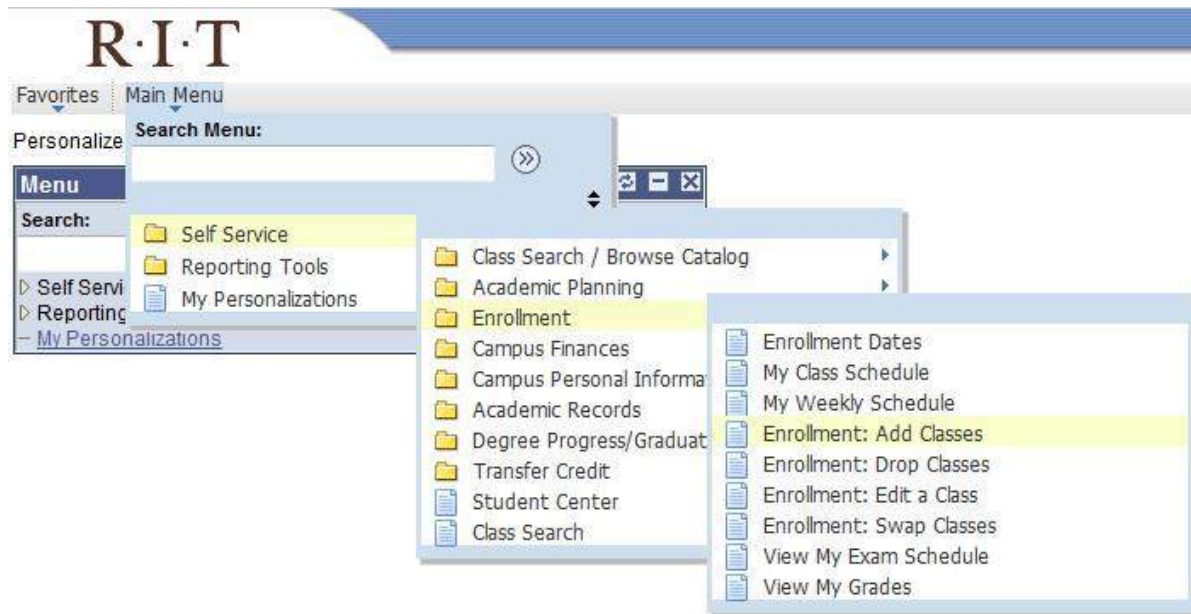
R·I·T

Favorites Main Menu

Personalize

Menu

Search:

▷ Self Servi
▷ Reporting
– My Personalizations

Search Menu:

Self Service
Reporting Tools
My Personalizations

Class Search / Browse Catalog
Academic Planning
Enrollment
Campus Finances
Campus Personal Informa
Academic Records
Degree Progress/Graduat
Transfer Credit
Student Center
Class Search

Enrollment Dates
My Class Schedule
My Weekly Schedule
Enrollment: Add Classes
Enrollment: Drop Classes
Enrollment: Edit a Class
Enrollment: Swap Classes
View My Exam Schedule
View My Grades